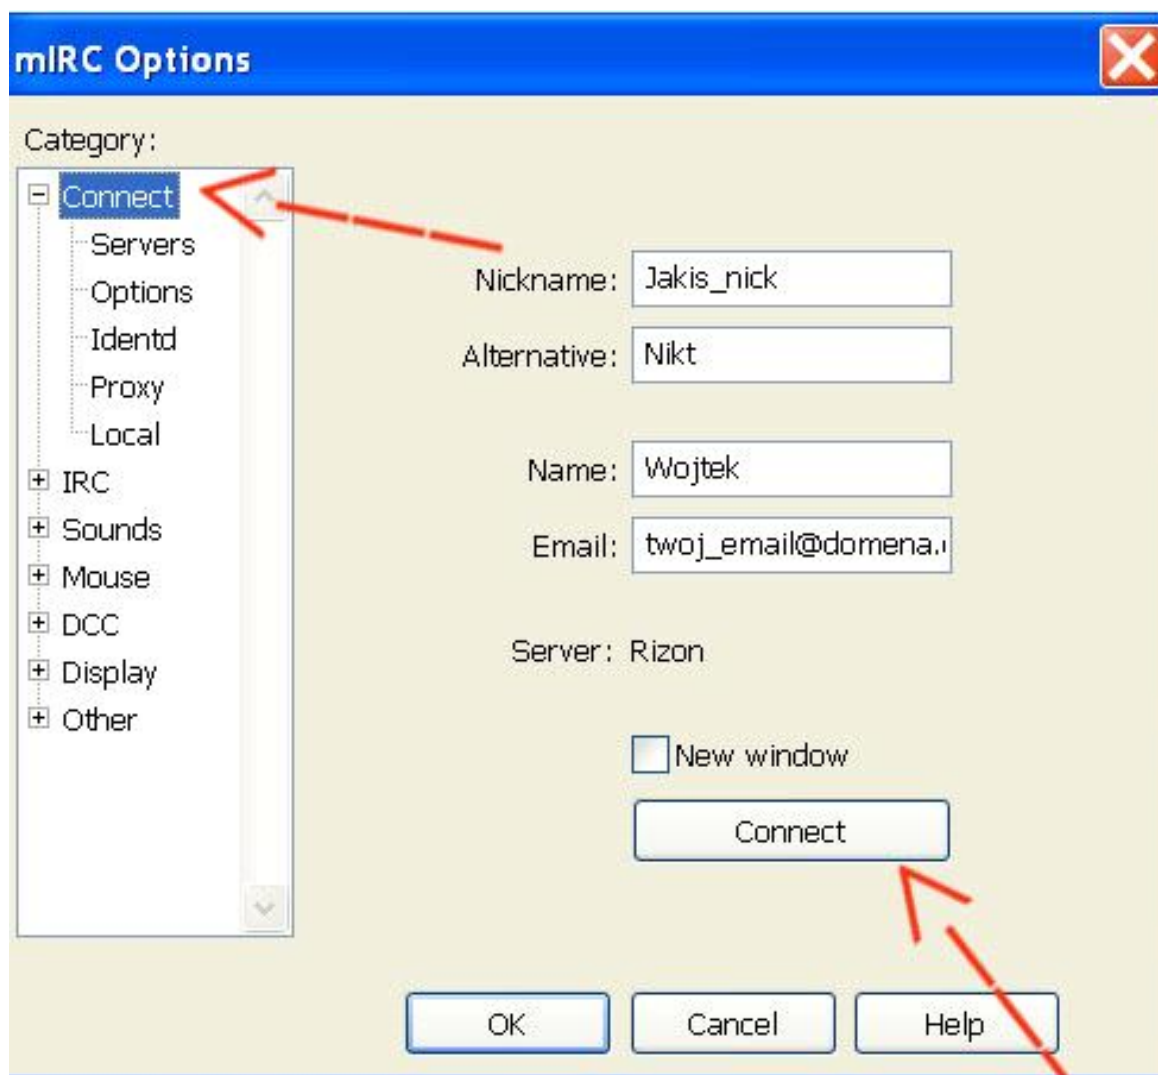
mIRC Options

Category:

Connect
Servers
Options
Identd
Proxy
Local
IRC
Sounds
Mouse
DCC
Display
Other

Nickname: Jakis_nick
Alternative: Nikt
Name: Wojtek
Email: twoj_email@domena.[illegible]

Server: Rizon

New window

Connect

OK
Cancel
Help